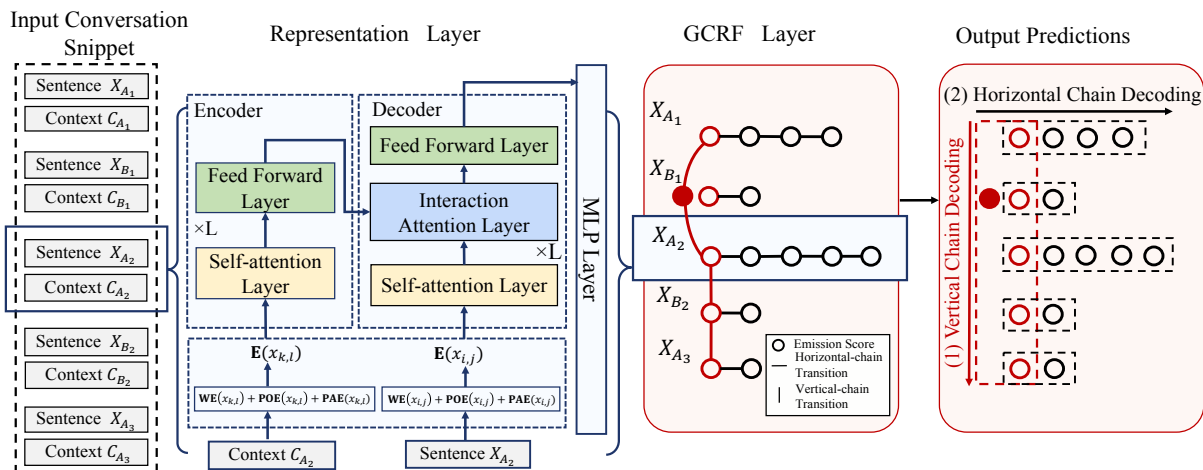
Input Conversation Snippet

Sentence $X_{A_1}$
Context $C_{A_1}$
Sentence $X_{B_1}$
Context $C_{B_1}$
Sentence $X_{A_2}$
Context $C_{A_2}$
Sentence $X_{B_2}$
Context $C_{B_2}$
Sentence $X_{A_3}$
Context $C_{A_3}$

Representation Layer

Encoder
Feed Forward Layer
×L
Self-attention Layer

Decoder
Feed Forward Layer
Interaction Attention Layer
×L
Self-attention Layer

$\mathbf{E}(x_{k,l})$
$\mathbf{E}(x_{i,j})$
$\mathbf{WE}(x_{k,l}) + \mathbf{POE}(x_{k,l}) + \mathbf{PAE}(x_{k,l})$
$\mathbf{WE}(x_{i,j}) + \mathbf{POE}(x_{i,j}) + \mathbf{PAE}(x_{i,j})$

Context $C_{A_2}$
Sentence $X_{A_2}$

MLP Layer

GCRF Layer

$X_{A_1}$
$X_{B_1}$
$X_{A_2}$
$X_{B_2}$
$X_{A_3}$

Emission Score
Horizontal-chain Transition
Vertical-chain Transition

Output Predictions

(2) Horizontal Chain Decoding
(1) Vertical Chain Decoding